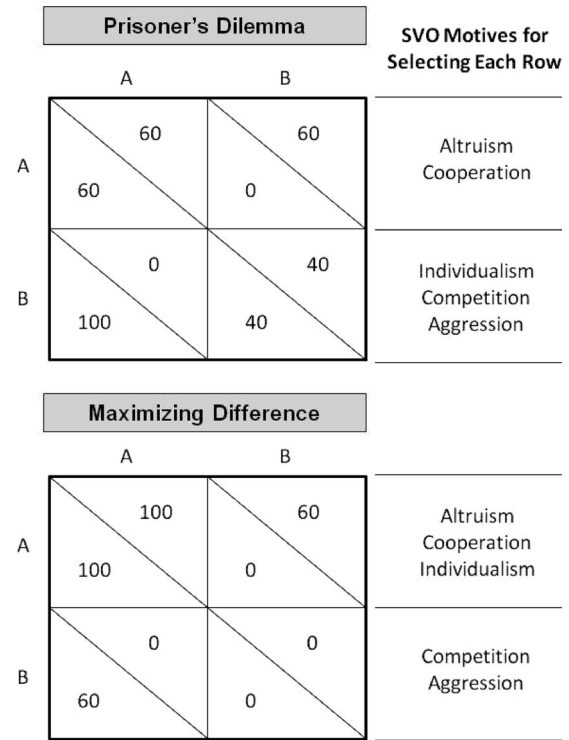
Prisoner's Dilemma

SVO Motives for Selecting Each Row

| | A | B | |
|---|---|---|---|
| A | 60 / 60 | 60 / 0 | Altruism Cooperation |
| B | 0 / 100 | 40 / 40 | Individualism Competition Aggression |

Maximizing Difference

| | A | B | |
|---|---|---|---|
| A | 100 / 100 | 60 / 0 | Altruism Cooperation Individualism |
| B | 0 / 60 | 0 / 0 | Competition Aggression |